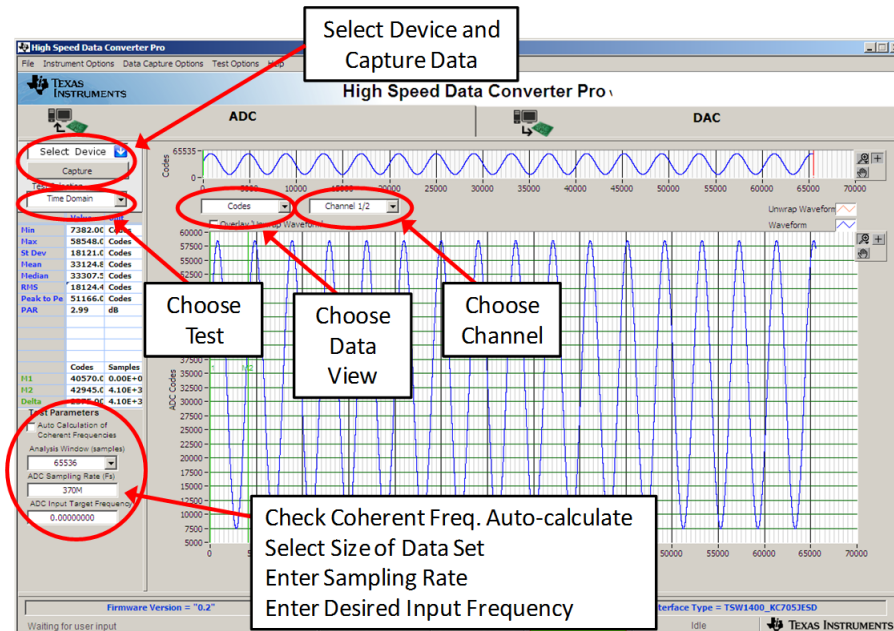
Select Device and Capture Data

High Speed Data Converter Pro

File Instrument Options Data Capture Options Test Options Help

TEXAS INSTRUMENTS

High Speed Data Converter Pro

ADC

DAC

Select Device

Capture

Test Selection

Time Domain

| | Value | Unit |
|---|---|---|
| Min | 7382.0 | Codes |
| Max | 58548.0 | Codes |
| St Dev | 18121.0 | Codes |
| Mean | 33124.8 | Codes |
| Median | 33307.5 | Codes |
| RMS | 18124.4 | Codes |
| Peak to Pe | 51166.0 | Codes |
| PAR | 2.99 | dB |

| | Codes | Samples |
|---|---|---|
| M1 | 40570.0 | 0.00E+0 |
| M2 | 42945.0 | 4.10E+3 |
| Delta | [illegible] | 4.10E+3 |

Test Parameters

Auto Calculation of Coherent Frequencies

Analysis Window (samples)

65536

ADC Sampling Rate (Fs)

370M

ADC Input Target Frequency

0.00000000

65535

Codes

0 5000 10000 15000 20000 25000 30000 35000 40000 45000 50000 55000 60000 65000 70000

Codes

Channel 1/2

Overlay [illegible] Waveform

Unwrap Waveform

Waveform

60000 57500 55000 52500 37500 35000 32500 30000 27500 25000 22500 20000 17500 15000 12500 10000 7500 5000

ADC Codes

M1 M2

0 5 50000 55000 60000 65000 70000

Choose Test

Choose Data View

Choose Channel

Check Coherent Freq. Auto-calculate
Select Size of Data Set
Enter Sampling Rate
Enter Desired Input Frequency

Firmware Version = "0.2"

Interface Type = TSW1400_KC705JESD

Waiting for user input

Idle

TEXAS INSTRUMENTS